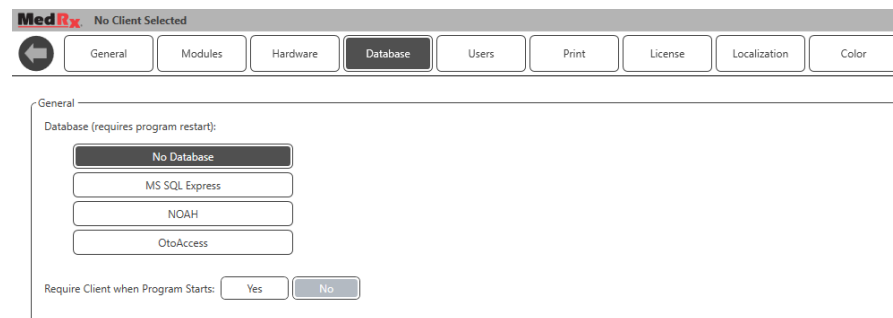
MedRx No Client Selected

General
Modules
Hardware
Database
Users
Print
License
Localization
Color

General

Database (requires program restart):

No Database
MS SQL Express
NOAH
OtoAccess

Require Client when Program Starts: Yes No